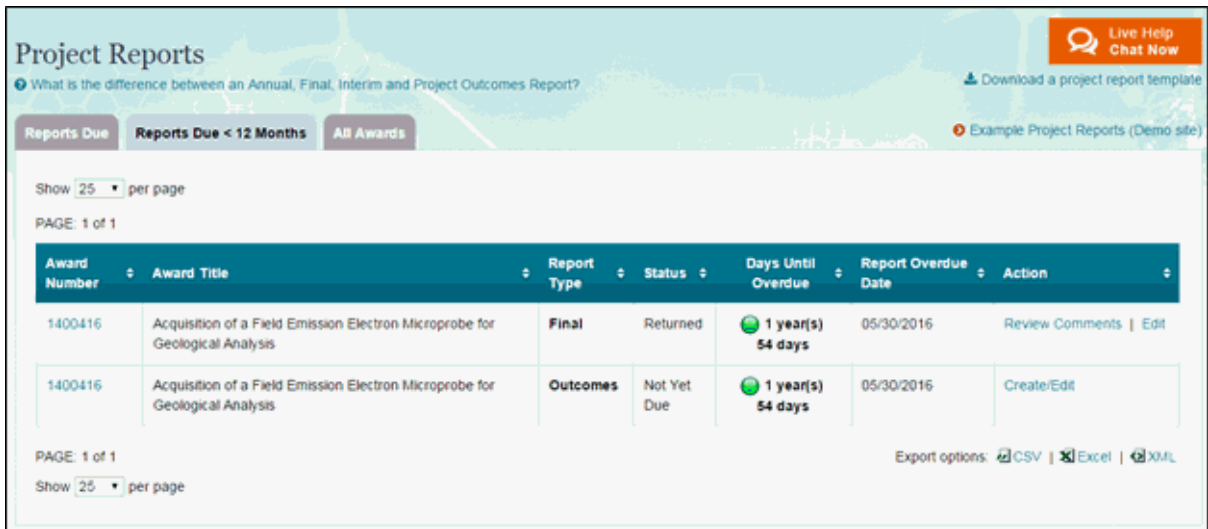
Project Reports

What is the difference between an Annual, Final, Interim and Project Outcomes Report?

Live Help Chat Now

Download a project report template

Reports Due | Reports Due < 12 Months | All Awards

Example Project Reports (Demo site)

Show 25 per page

PAGE: 1 of 1

| Award Number | Award Title | Report Type | Status | Days Until Overdue | Report Overdue Date | Action |
|---|---|---|---|---|---|---|
| 1400416 | Acquisition of a Field Emission Electron Microprobe for Geological Analysis | Final | Returned | 1 year(s) 54 days | 05/30/2016 | Review Comments \| Edit |
| 1400416 | Acquisition of a Field Emission Electron Microprobe for Geological Analysis | Outcomes | Not Yet Due | 1 year(s) 54 days | 05/30/2016 | Create/Edit |

PAGE: 1 of 1

Export options: CSV | Excel | XML

Show 25 per page